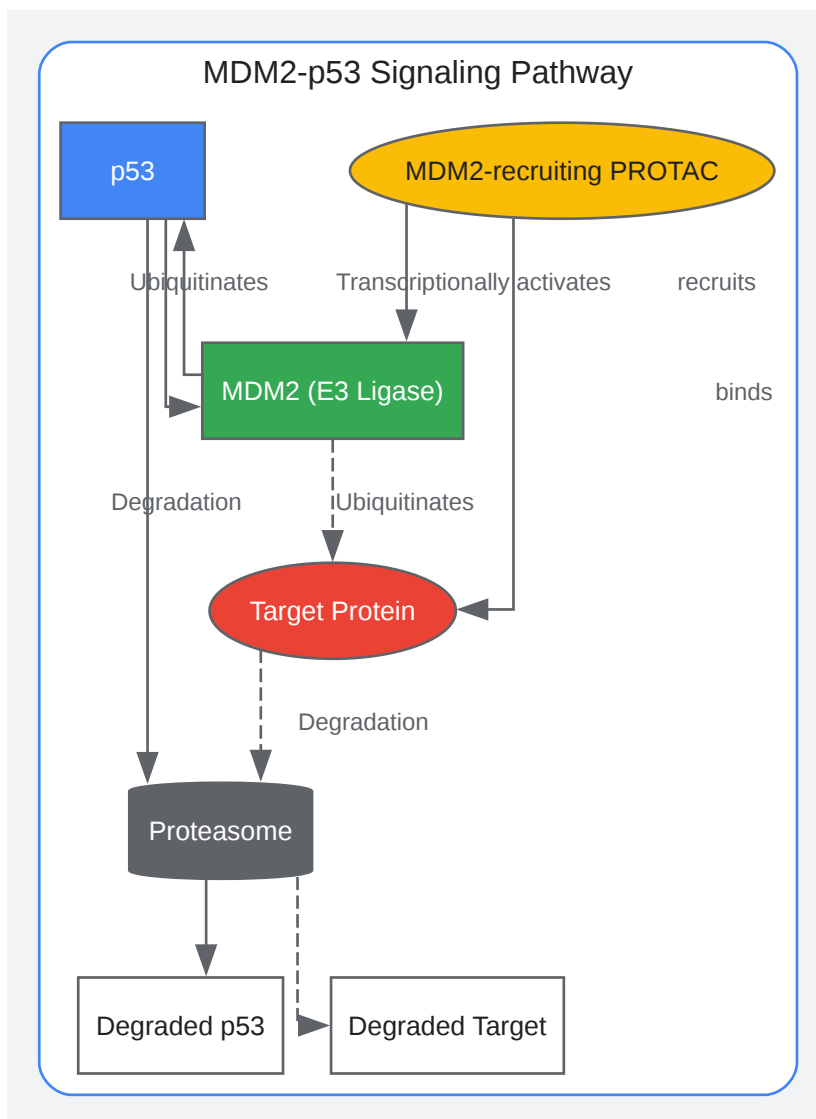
MDM2-p53 Signaling Pathway

p53

MDM2-recruiting PROTAC

Ubiquitinates

Transcriptionally activates

recruits

MDM2 (E3 Ligase)

binds

Degradation

Ubiquitinates

Target Protein

Degradation

Proteasome

Degraded p53

Degraded Target